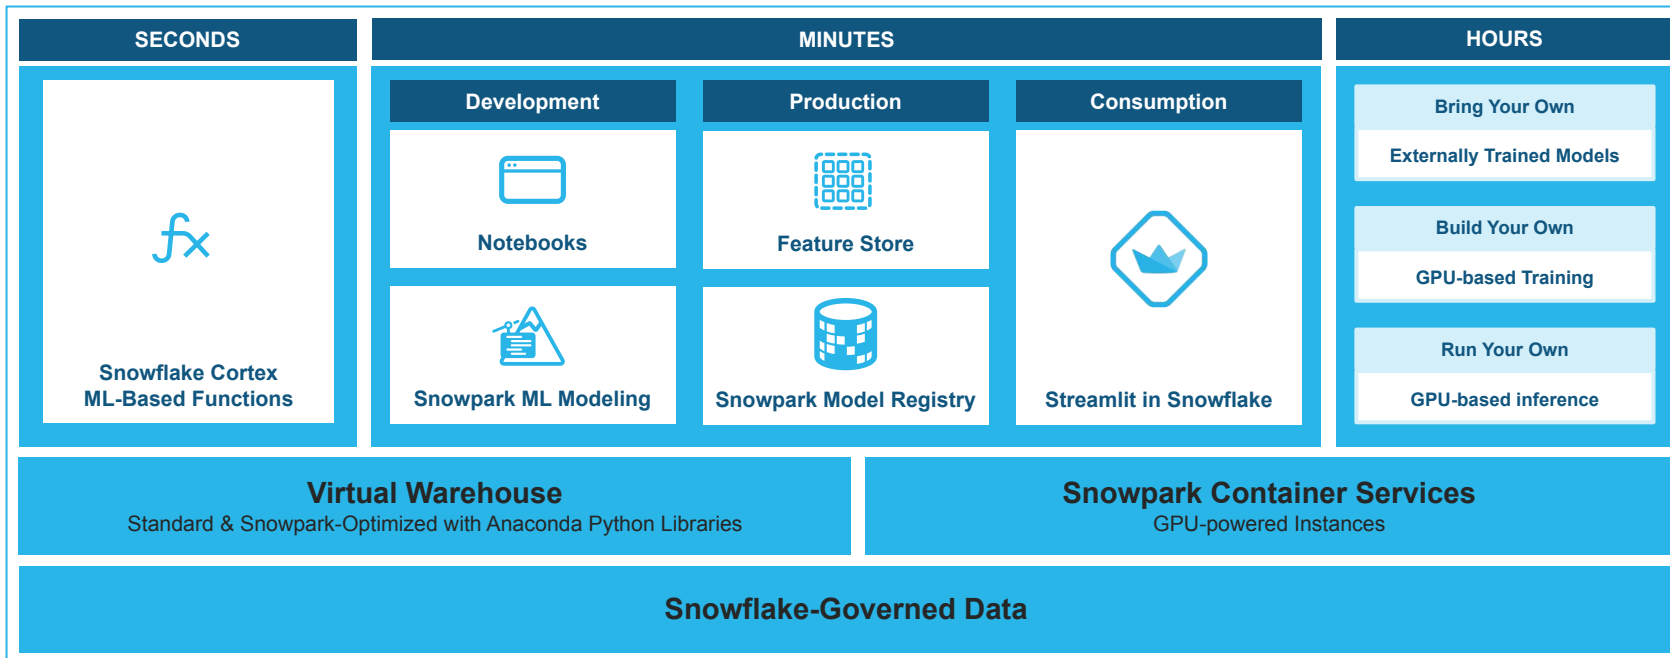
SECONDS

$fx$

Snowflake Cortex ML-Based Functions

MINUTES

Development

Notebooks

Snowpark ML Modeling

Production

Feature Store

Snowpark Model Registry

Consumption

Streamlit in Snowflake

HOURS

Bring Your Own

Externally Trained Models

Build Your Own

GPU-based Training

Run Your Own

GPU-based inference

Virtual Warehouse
Standard & Snowpark-Optimized with Anaconda Python Libraries

Snowpark Container Services
GPU-powered Instances

Snowflake-Governed Data